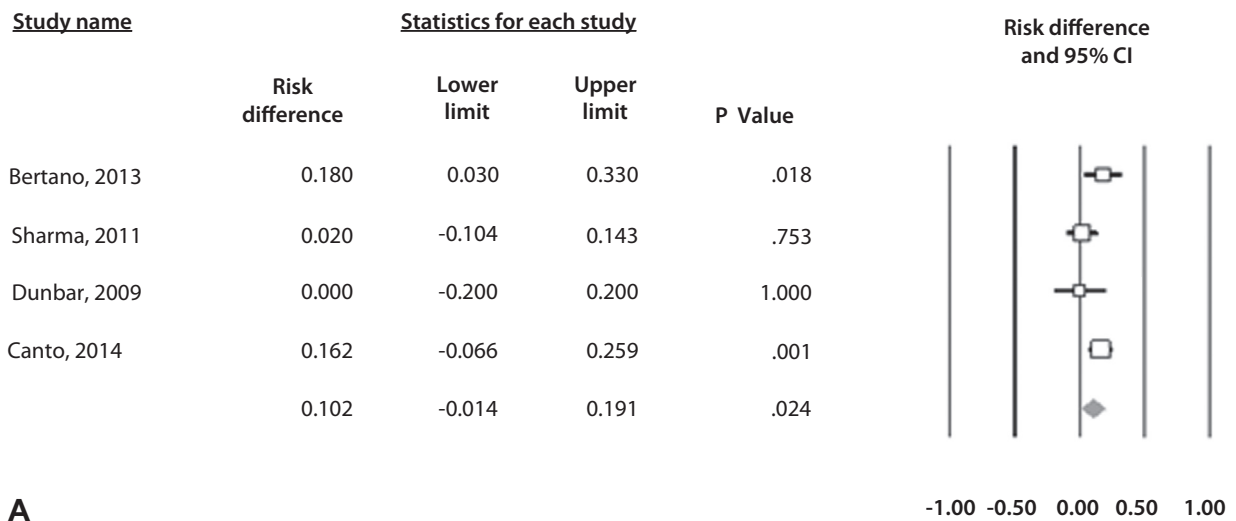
| Study name | Statistics for each study | | | | Risk difference and 95% CI |
|---|---|---|---|---|---|
| | Risk difference | Lower limit | Upper limit | P Value | |
| Bertano, 2013 | 0.180 | 0.030 | 0.330 | .018 | |
| Sharma, 2011 | 0.020 | -0.104 | 0.143 | .753 | |
| Dunbar, 2009 | 0.000 | -0.200 | 0.200 | 1.000 | |
| Canto, 2014 | 0.162 | -0.066 | 0.259 | .001 | |
| | 0.102 | -0.014 | 0.191 | .024 | |

A

-1.00 -0.50 0.00 0.50 1.00